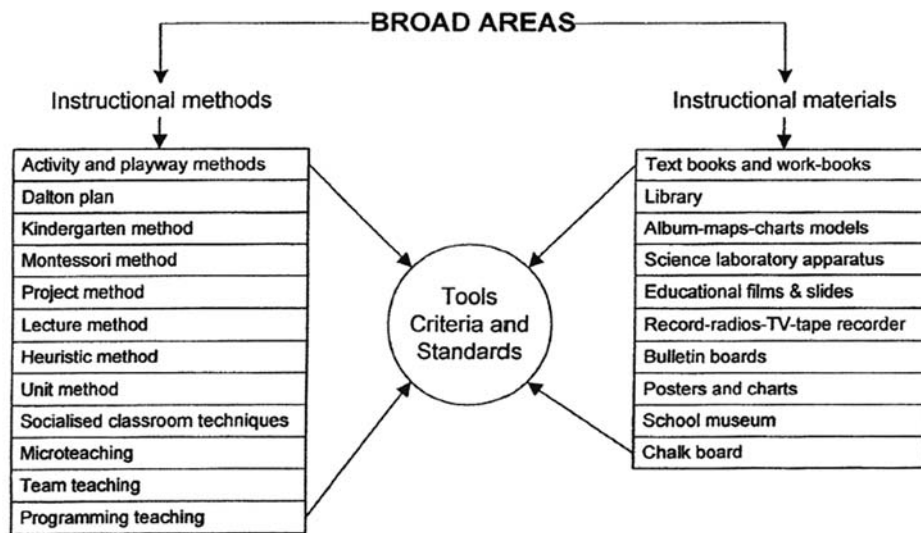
BROAD AREAS

Instructional methods

Activity and playway methods
Dalton plan
Kindergarten method
Montessori method
Project method
Lecture method
Heuristic method
Unit method
Socialised classroom techniques
Microteaching
Team teaching
Programming teaching

Tools Criteria and Standards

Instructional materials

Text books and work-books
Library
Album-maps-charts models
Science laboratory apparatus
Educational films & slides
Record-radios-TV-tape recorder
Bulletin boards
Posters and charts
School museum
Chalk board